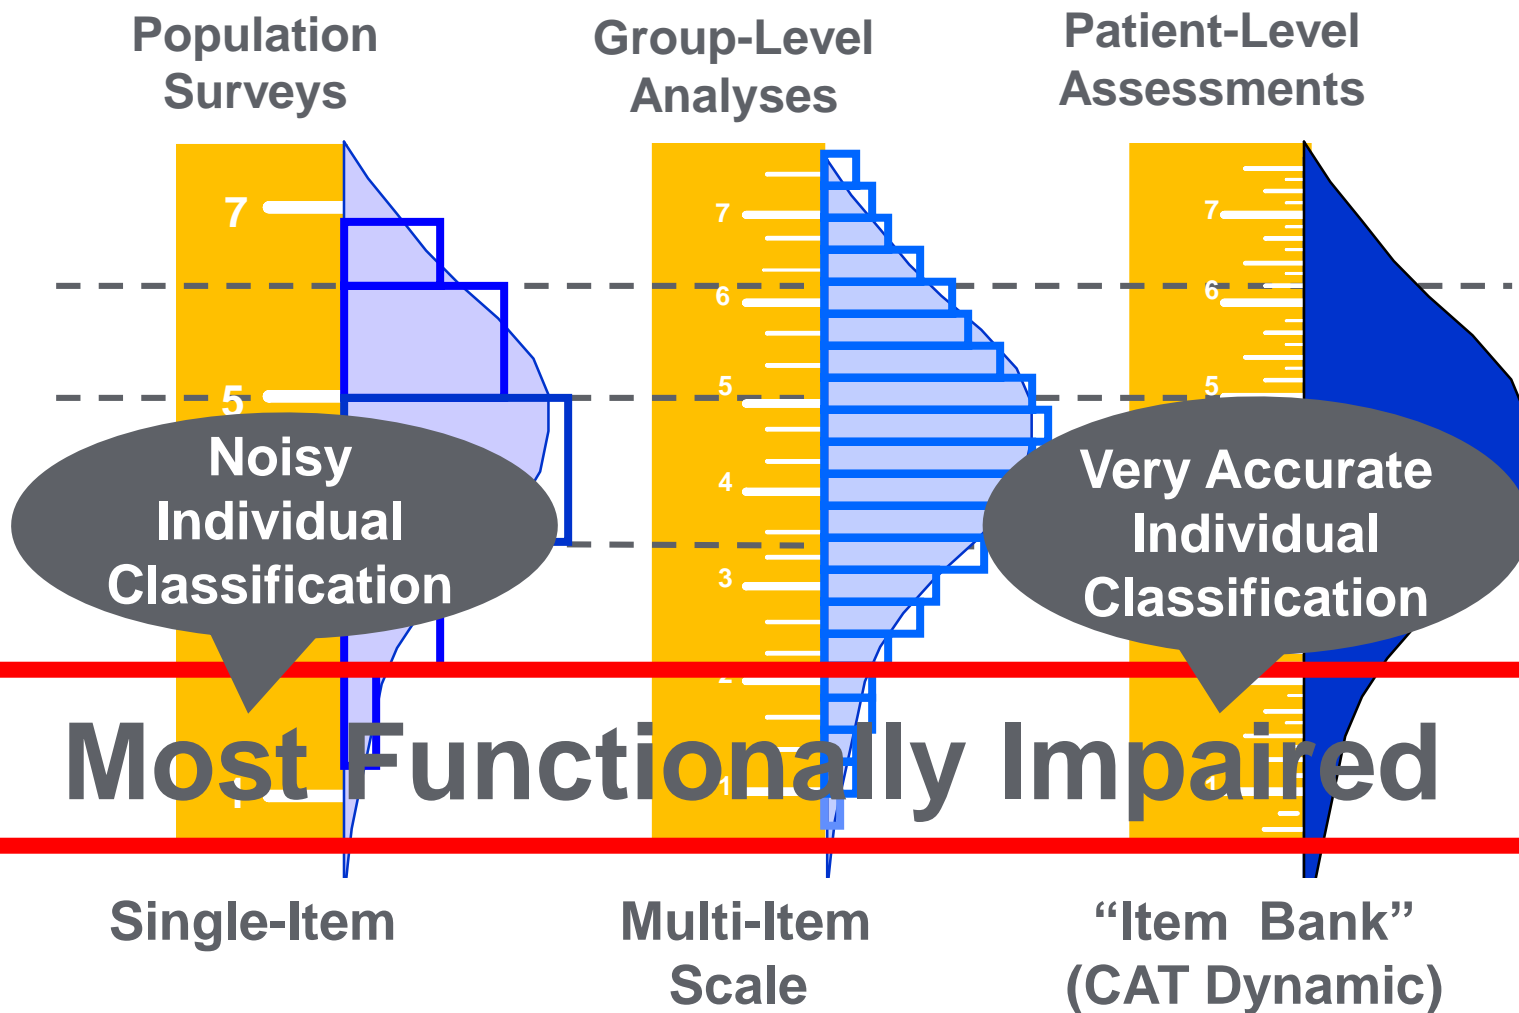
Population Surveys

Group-Level Analyses

Patient-Level Assessments

7

5

7

6

5

4

3

2

1

7

6

5

Noisy Individual Classification

Very Accurate Individual Classification

Most Functionally Impaired

Single-Item

Multi-Item Scale

“Item Bank” (CAT Dynamic)